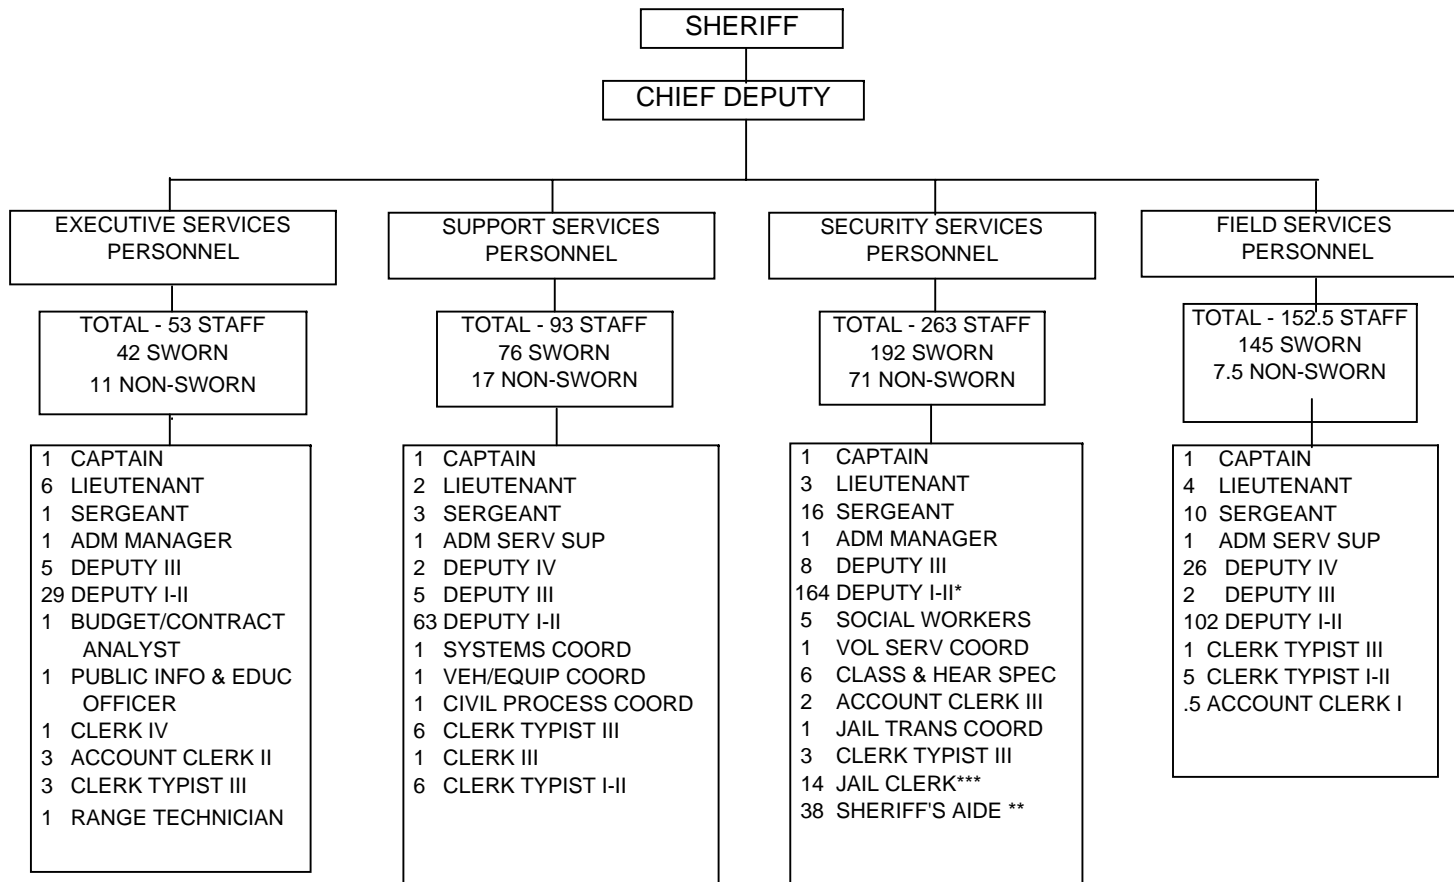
SHERIFF

CHIEF DEPUTY

EXECUTIVE SERVICES PERSONNEL

TOTAL - 53 STAFF
42 SWORN
11 NON-SWORN

1 CAPTAIN
6 LIEUTENANT
1 SERGEANT
1 ADM MANAGER
5 DEPUTY III
29 DEPUTY I-II
1 BUDGET/CONTRACT ANALYST
1 PUBLIC INFO & EDUC OFFICER
1 CLERK IV
3 ACCOUNT CLERK II
3 CLERK TYPIST III
1 RANGE TECHNICIAN

SUPPORT SERVICES PERSONNEL

TOTAL - 93 STAFF
76 SWORN
17 NON-SWORN

1 CAPTAIN
2 LIEUTENANT
3 SERGEANT
1 ADM SERV SUP
2 DEPUTY IV
5 DEPUTY III
63 DEPUTY I-II
1 SYSTEMS COORD
1 VEH/EQUIP COORD
1 CIVIL PROCESS COORD
6 CLERK TYPIST III
1 CLERK III
6 CLERK TYPIST I-II

SECURITY SERVICES PERSONNEL

TOTAL - 263 STAFF
192 SWORN
71 NON-SWORN

1 CAPTAIN
3 LIEUTENANT
16 SERGEANT
1 ADM MANAGER
8 DEPUTY III
164 DEPUTY I-II*
5 SOCIAL WORKERS
1 VOL SERV COORD
6 CLASS & HEAR SPEC
2 ACCOUNT CLERK III
1 JAIL TRANS COORD
3 CLERK TYPIST III
14 JAIL CLERK***
38 SHERIFF'S AIDE **

FIELD SERVICES PERSONNEL

TOTAL - 152.5 STAFF
145 SWORN
7.5 NON-SWORN

1 CAPTAIN
4 LIEUTENANT
10 SERGEANT
1 ADM SERV SUP
26 DEPUTY IV
2 DEPUTY III
102 DEPUTY I-II
1 CLERK TYPIST III
5 CLERK TYPIST I-II
.5 ACCOUNT CLERK I